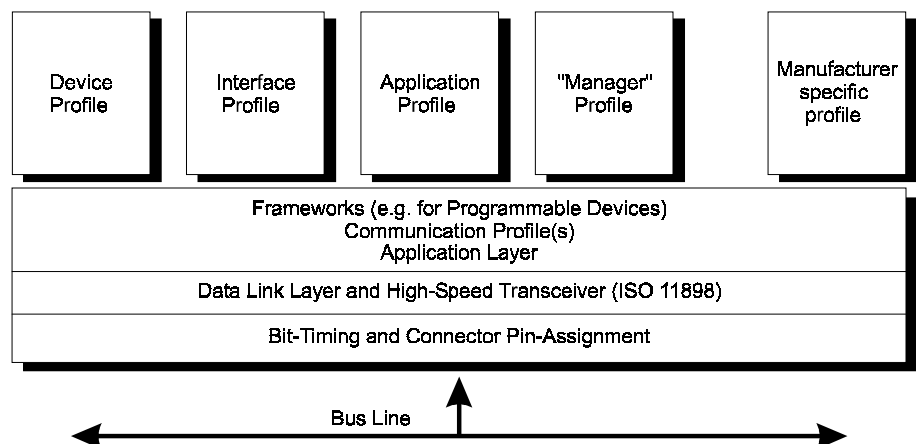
Device Profile

Interface Profile

Application Profile

"Manager" Profile

Manufacturer specific profile

Frameworks (e.g. for Programmable Devices)
Communication Profile(s)
Application Layer

Data Link Layer and High-Speed Transceiver (ISO 11898)

Bit-Timing and Connector Pin-Assignment

Bus Line